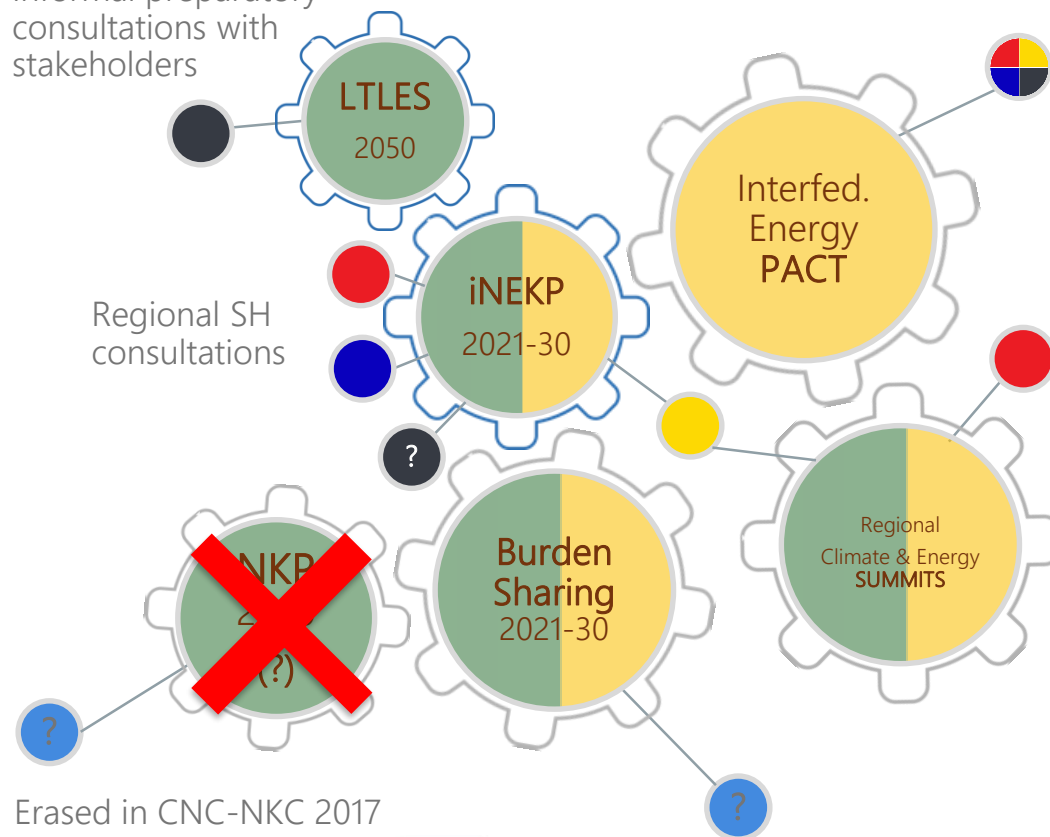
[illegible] consultations with stakeholders

LTLES
2050

Interfed.
Energy
PACT

iNEKP
2021-30

Regional SH consultations

?

NKP
2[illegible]
(?)

Burden
Sharing
2021-30

Regional
Climate & Energy
SUMMITS

?

?

Erased in CNC-NKC 2017